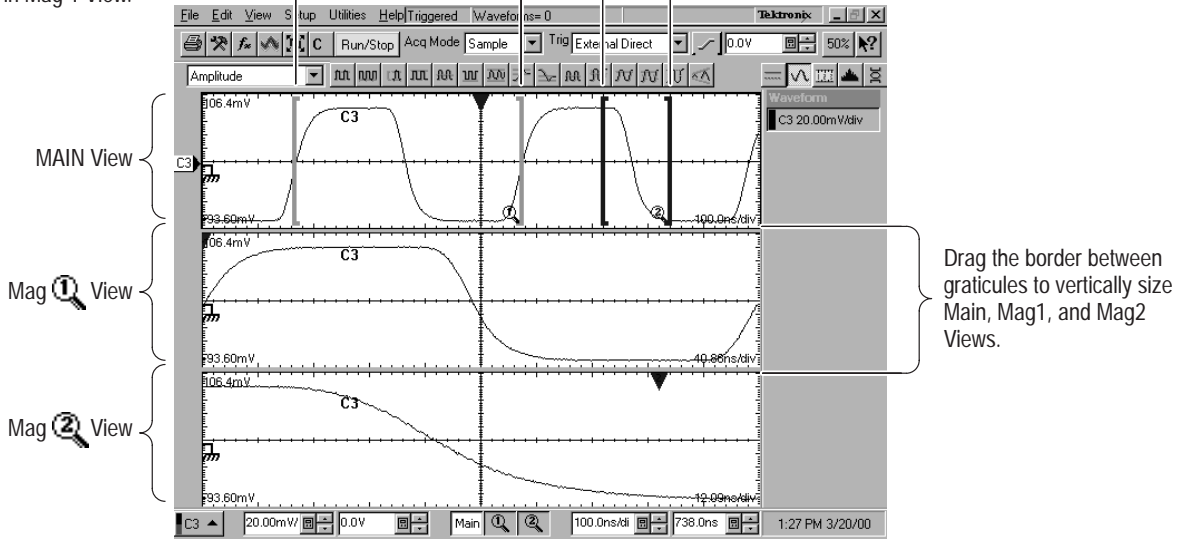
in Mag 1 View.

File Edit View Setup Utilities Help Triggered Waveforms= 0 Tektronix

C Run/Stop Acq Mode Sample Trig External Direct 0.0V 50% ?

Amplitude

Waveform
C3 20.00mV/div

MAIN View

C3

106.4mV
C3
-93.60mV
100.0ns/div

Mag 1 View

106.4mV
C3
-93.60mV
40.86ns/div

Mag 2 View

106.4mV
C3
-93.60mV
12.09ns/div

Drag the border between graticules to vertically size Main, Mag1, and Mag2 Views.

C3 20.00mV/ 0.0V Main 100.0ns/di 738.0ns 1:27 PM 3/20/00